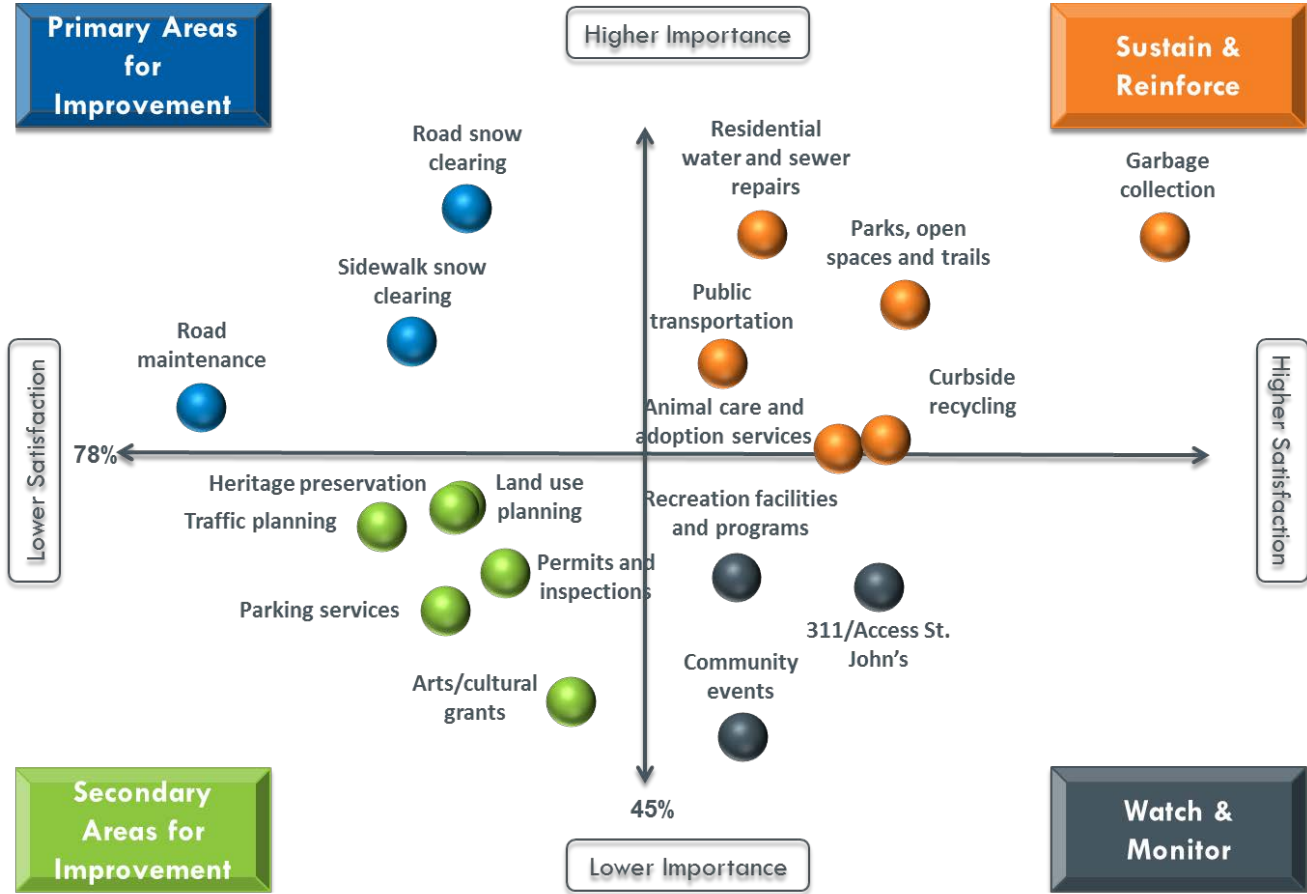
Primary Areas for Improvement

Higher Importance

Sustain & Reinforce

Road snow clearing

Residential water and sewer repairs

Garbage collection

Parks, open spaces and trails

Sidewalk snow clearing

Public transportation

Road maintenance

Curbside recycling

Animal care and adoption services

Lower Satisfaction

78%

Higher Satisfaction

Heritage preservation

Land use planning

Traffic planning

Recreation facilities and programs

Permits and inspections

Parking services

311/Access St. John's

Community events

Arts/cultural grants

45%

Secondary Areas for Improvement

Lower Importance

Watch & Monitor